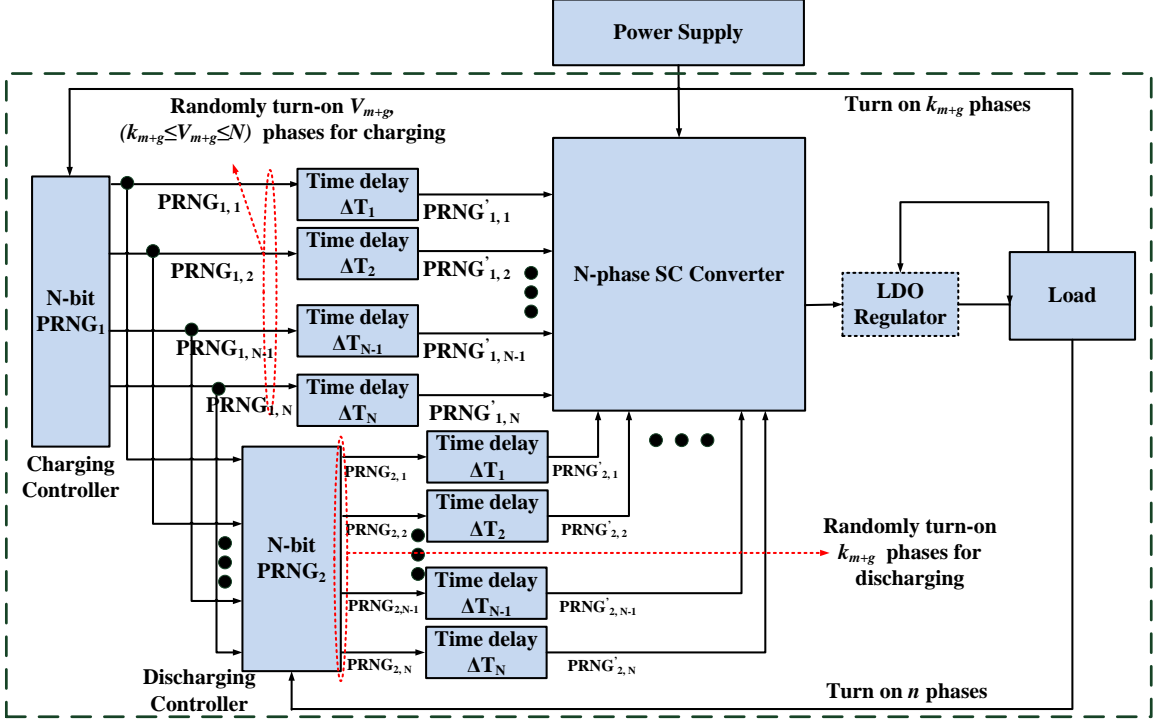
Power Supply

Randomly turn-on $V_{m+g}$, $(k_{m+g} \leq V_{m+g} \leq N)$ phases for charging

Turn on $k_{m+g}$ phases

N-bit $PRNG_1$

Charging Controller

$PRNG_{1,1}$

Time delay $\Delta T_1$

$PRNG'_{1,1}$

$PRNG_{1,2}$

Time delay $\Delta T_2$

$PRNG'_{1,2}$

$PRNG_{1,N-1}$

Time delay $\Delta T_{N-1}$

$PRNG'_{1,N-1}$

$PRNG_{1,N}$

Time delay $\Delta T_N$

$PRNG'_{1,N}$

N-phase SC Converter

LDO Regulator

Load

N-bit $PRNG_2$

Discharging Controller

$PRNG_{2,1}$

Time delay $\Delta T_1$

$PRNG'_{2,1}$

$PRNG_{2,2}$

Time delay $\Delta T_2$

$PRNG'_{2,2}$

Randomly turn-on $k_{m+g}$ phases for discharging

$PRNG_{2,N-1}$

Time delay $\Delta T_{N-1}$

$PRNG'_{2,N-1}$

$PRNG_{2,N}$

Time delay $\Delta T_N$

$PRNG'_{2,N}$

Turn on $n$ phases